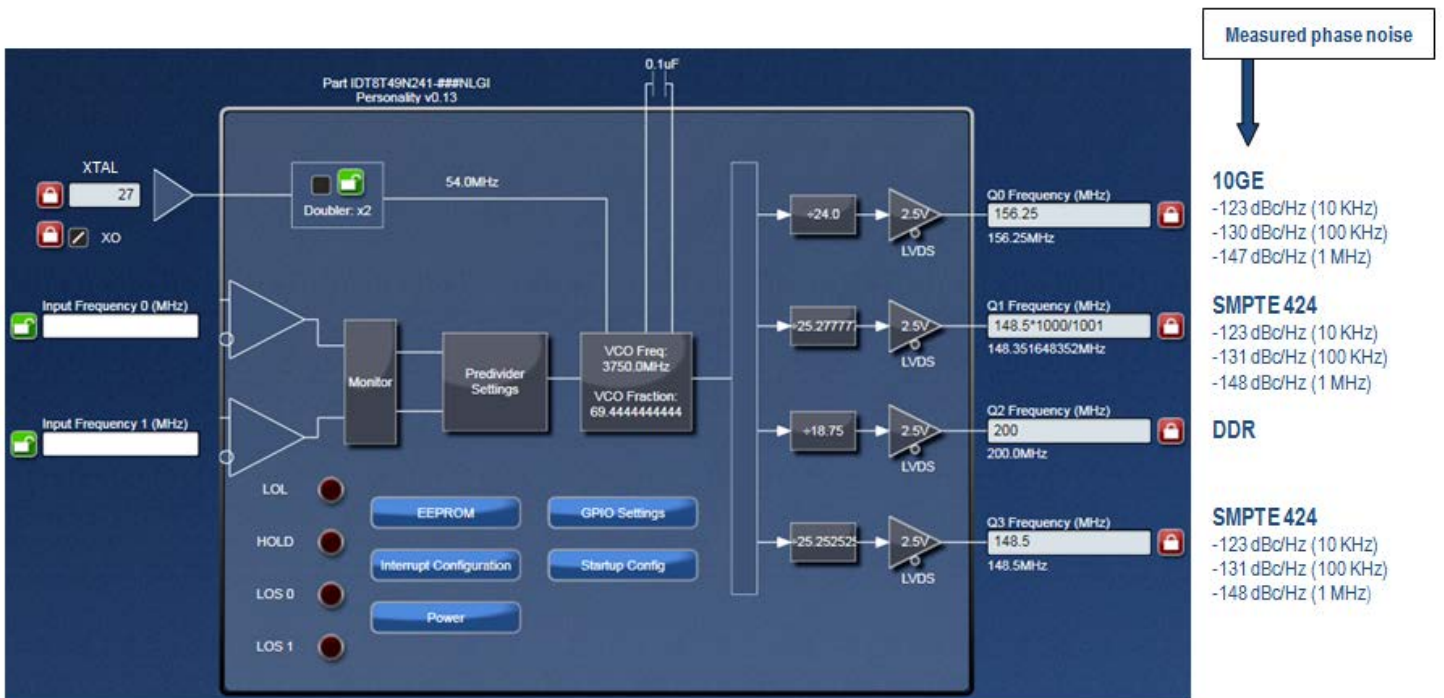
Measured phase noise

0.1uF

Part IDT8T49N241-###NLGI
Personality v0.13

XTAL
27
XO

Doubler: x2

54.0MHz

Input Frequency 0 (MHz)

Input Frequency 1 (MHz)

Monitor

Predivider Settings

VCO Freq: 3750.0MHz

VCO Fraction: 69.4444444444

÷24.0
2.5V
LVDS
Q0 Frequency (MHz)
156.25
156.25MHz

÷25.27777
2.5V
LVDS
Q1 Frequency (MHz)
148.5*1000/1001
148.351648352MHz

÷18.75
2.5V
LVDS
Q2 Frequency (MHz)
200
200.0MHz

÷25.25252
2.5V
LVDS
Q3 Frequency (MHz)
148.5
148.5MHz

LOL
HOLD
LOS 0
LOS 1

EEPROM
GPIO Settings
Interrupt Configuration
Startup Config
Power

10GE
-123 dBc/Hz (10 KHz)
-130 dBc/Hz (100 KHz)
-147 dBc/Hz (1 MHz)

SMPTE 424
-123 dBc/Hz (10 KHz)
-131 dBc/Hz (100 KHz)
-148 dBc/Hz (1 MHz)

DDR

SMPTE 424
-123 dBc/Hz (10 KHz)
-131 dBc/Hz (100 KHz)
-148 dBc/Hz (1 MHz)